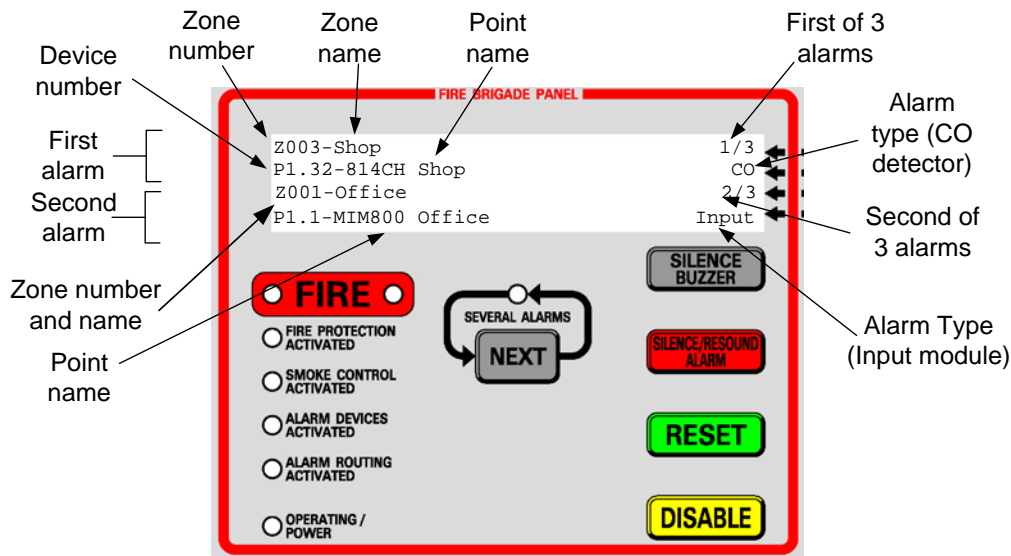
Zone number

Zone name

Point name

First of 3 alarms

Device number

FIRE BRIGADE PANEL

First alarm

Second alarm

Z003-Shop 1/3
P1.32-814CH Shop CO
Z001-Office 2/3
P1.1-MIM800 Office Input

Alarm type (CO detector)

Second of 3 alarms

Zone number and name

Point name

Alarm Type (Input module)

FIRE

SEVERAL ALARMS

NEXT

SILENCE BUZZER

SILENCE/RESOUND ALARM

FIRE PROTECTION ACTIVATED

SMOKE CONTROL ACTIVATED

ALARM DEVICES ACTIVATED

RESET

ALARM ROUTING ACTIVATED

OPERATING / POWER

DISABLE